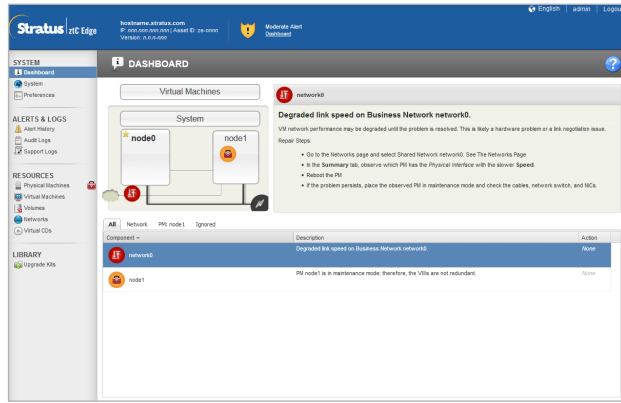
Stratus | ztC Edge

hostname.stratus.com
IP: nnn.nnn.nnn.nnn | Asset ID: ze-nnnn
Version: n.n.n-nnn

Moderate Alert
Dashboard

English | admin | Logout

SYSTEM
Dashboard
System
Preferences

ALERTS & LOGS
Alert History
Audit Logs
Support Logs

RESOURCES
Physical Machines
Virtual Machines
Volumes
Networks
Virtual CDs

LIBRARY
Upgrade Kits

DASHBOARD

Virtual Machines

System

node0

node1

network0

Degraded link speed on Business Network network0.

VM network performance may be degraded until the problem is resolved. This is likely a hardware problem or a link negotiation issue.

Repair Steps:

• Go to the Networks page and select Shared Network network0. See The Networks Page
• In the **Summary** tab, observe which PM has the *Physical Interface* with the slower **Speed**.
• Reboot the PM
• If the problem persists, place the observed PM in maintenance mode and check the cables, network switch, and NICs.

All | Network | PM: node1 | Ignored

| Component | Description | Action |
|---|---|---|
| network0 | Degraded link speed on Business Network network0. | None |
| node1 | PM node1 is in maintenance mode; therefore, the VMs are not redundant. | None |